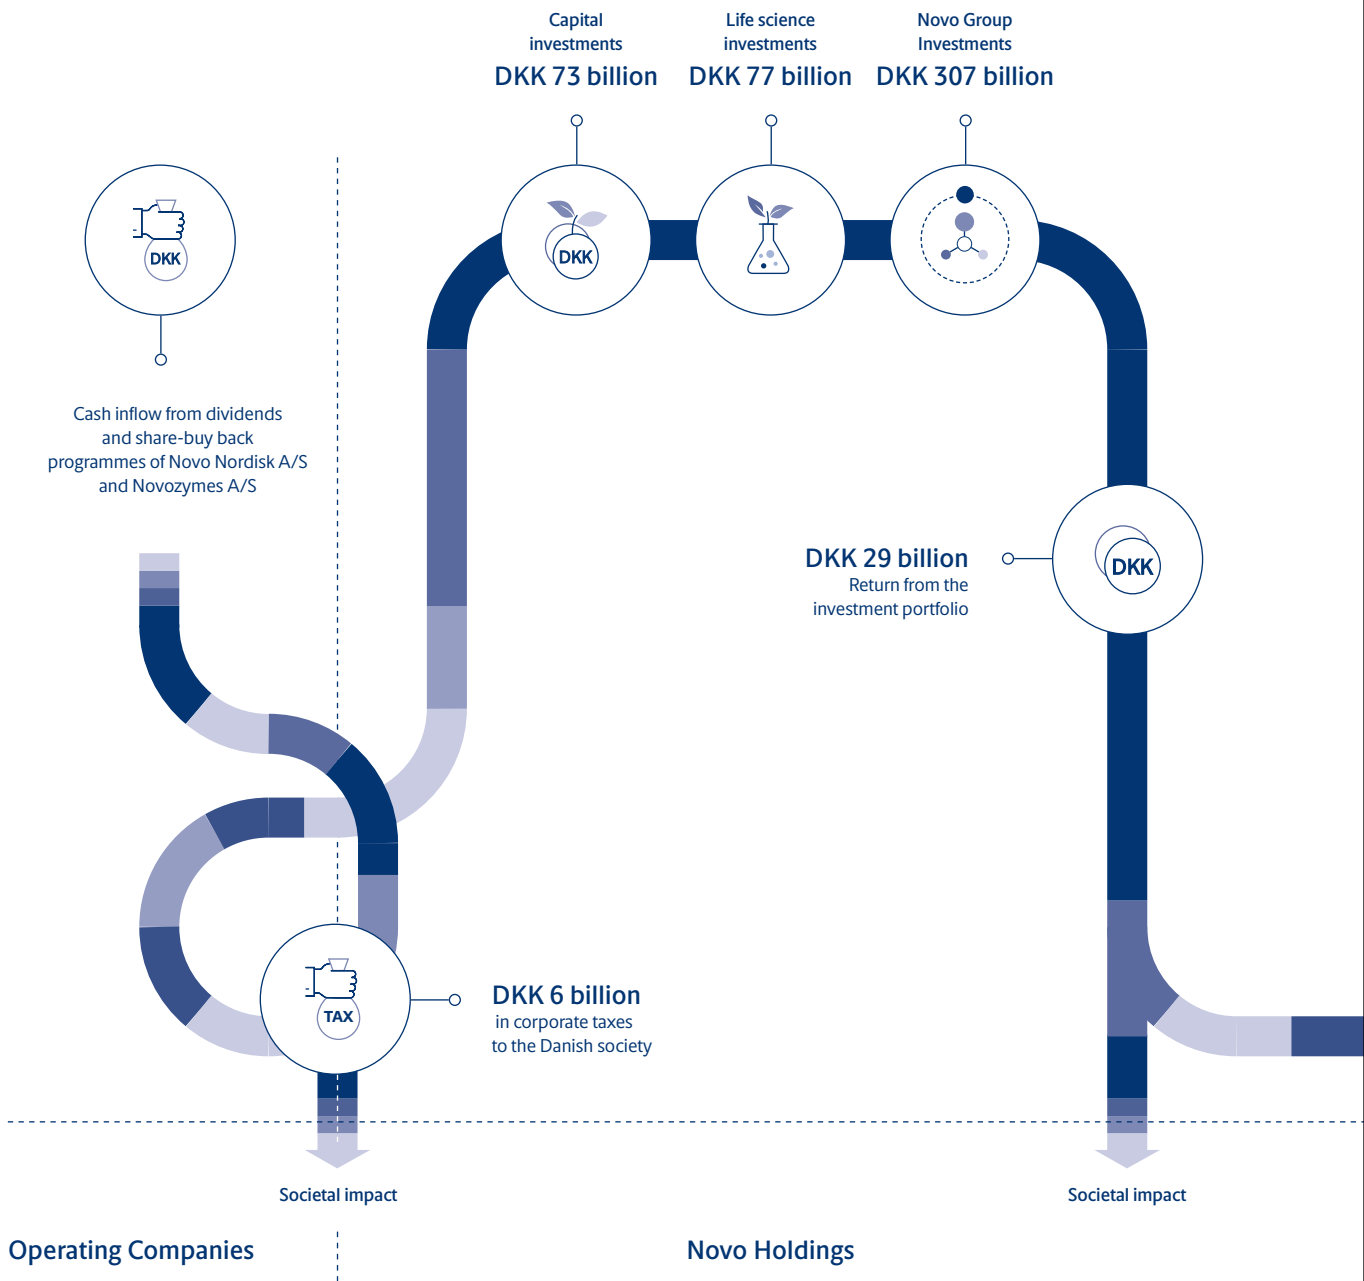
Capital investments
DKK 73 billion

Life science investments
DKK 77 billion

Novo Group Investments
DKK 307 billion

DKK

Cash inflow from dividends and share-buy back programmes of Novo Nordisk A/S and Novozymes A/S

DKK

DKK 29 billion
Return from the investment portfolio

DKK

TAX

DKK 6 billion
in corporate taxes to the Danish society

Societal impact

Societal impact

Operating Companies

Novo Holdings